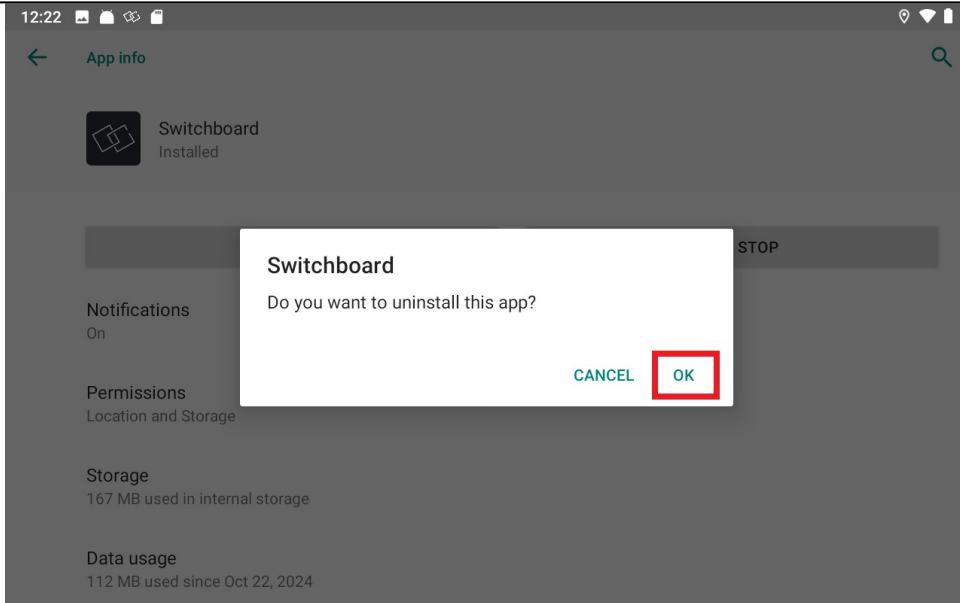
12:22

App info

Switchboard
Installed

STOP

Switchboard
Do you want to uninstall this app?

CANCEL OK

Notifications
On

Permissions
Location and Storage

Storage
167 MB used in internal storage

Data usage
112 MB used since Oct 22, 2024